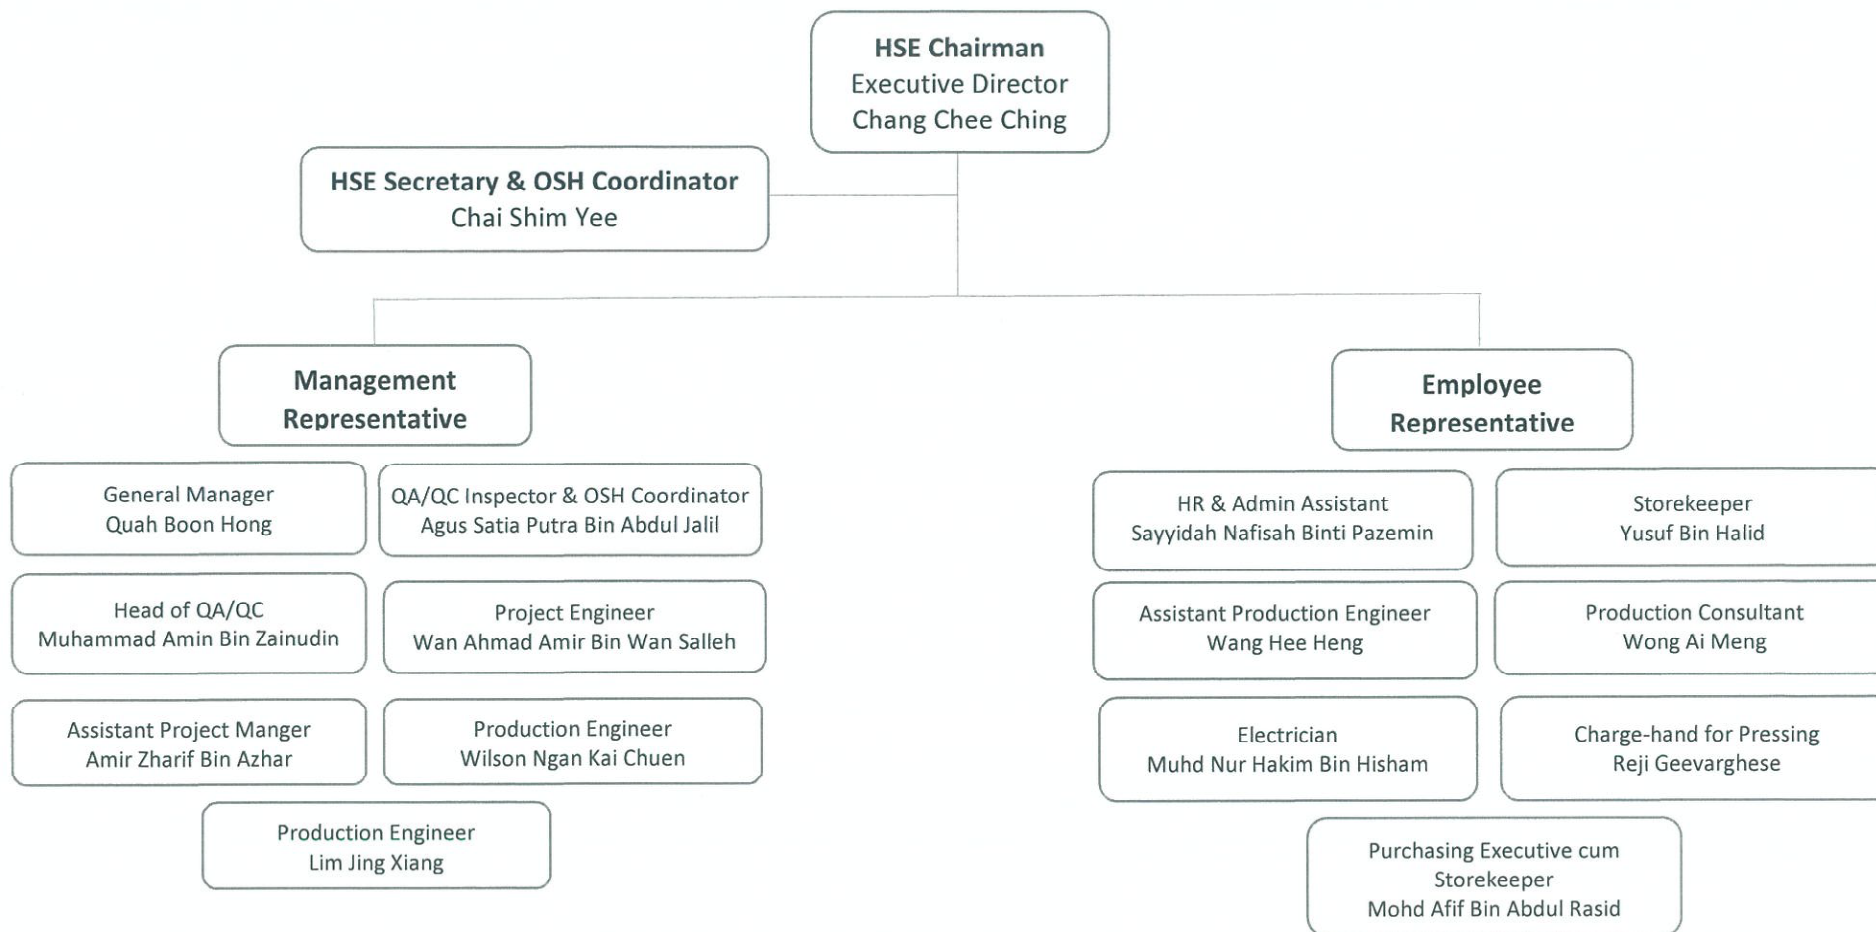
HSE Chairman
Executive Director
Chang Chee Ching

HSE Secretary & OSH Coordinator
Chai Shim Yee

Management Representative

General Manager
Quah Boon Hong

QA/QC Inspector & OSH Coordinator
Agus Satia Putra Bin Abdul Jalil

Head of QA/QC
Muhammad Amin Bin Zainudin

Project Engineer
Wan Ahmad Amir Bin Wan Salleh

Assistant Project Manger
Amir Zharif Bin Azhar

Production Engineer
Wilson Ngan Kai Chuen

Production Engineer
Lim Jing Xiang

Employee Representative

HR & Admin Assistant
Sayyidah Nafisah Binti Pazemin

Storekeeper
Yusuf Bin Halid

Assistant Production Engineer
Wang Hee Heng

Production Consultant
Wong Ai Meng

Electrician
Muhd Nur Hakim Bin Hisham

Charge-hand for Pressing
Reji Geevarghese

Purchasing Executive cum Storekeeper
Mohd Afif Bin Abdul Rasid